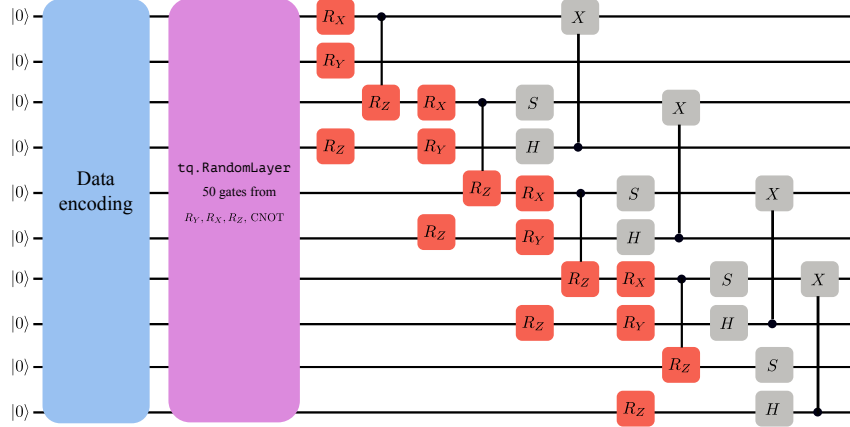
$|0\rangle$
$|0\rangle$
$|0\rangle$
$|0\rangle$
$|0\rangle$
$|0\rangle$
$|0\rangle$
$|0\rangle$
$|0\rangle$
$|0\rangle$

Data encoding

tq.RandomLayer
50 gates from
$R_Y, R_X, R_Z$, CNOT

$R_X$
$R_Y$
$R_Z$
$R_Z$
$R_X$
$R_Y$
$R_Z$
$R_Z$
$R_X$
$R_Y$
$R_Z$
$R_Z$
$R_X$
$R_Y$
$R_Z$
$R_Z$
$X$
$S$
$H$
$X$
$S$
$H$
$X$
$S$
$H$
$X$
$S$
$H$